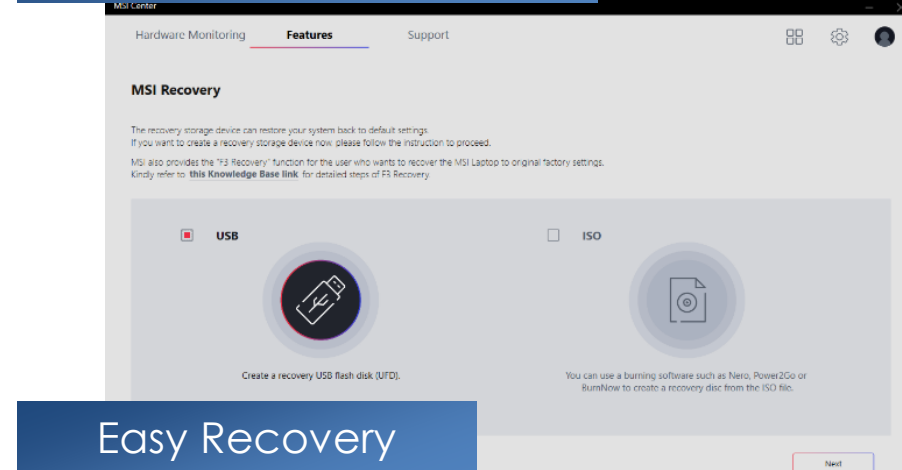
MSI Center

Hardware Monitoring Features Support

MSI Recovery

The recovery storage device can restore your system back to default settings.
If you want to create a recovery storage device now, please follow the instruction to proceed.

MSI also provides the "F3 Recovery" function for the user who wants to recover the MSI Laptop to original factory settings.
Kindly refer to this Knowledge Base link for detailed steps of F3 Recovery.

USB

ISO

Create a recovery USB flash disk (UFD).

You can use a burning software such as Nero, Power2Go or BurnNow to create a recovery disc from the ISO file.

Easy Recovery

Next